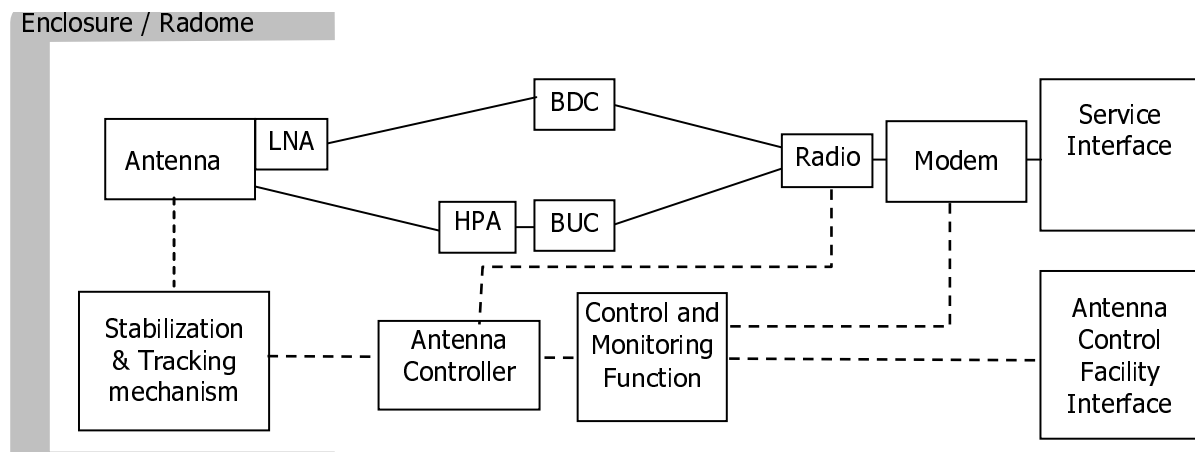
Enclosure / Radome

Antenna

LNA

BDC

HPA

BUC

Radio

Modem

Service Interface

Stabilization & Tracking mechanism

Antenna Controller

Control and Monitoring Function

Antenna Control Facility Interface